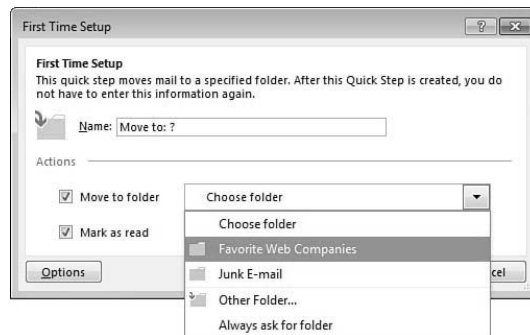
First Time Setup

?

First Time Setup
This quick step moves mail to a specified folder. After this Quick Step is created, you do not have to enter this information again.

Name: Move to: ?

Actions

Move to folder

Choose folder

Mark as read

Choose folder
Favorite Web Companies
Junk E-mail
Other Folder...
Always ask for folder

Options

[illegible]cel